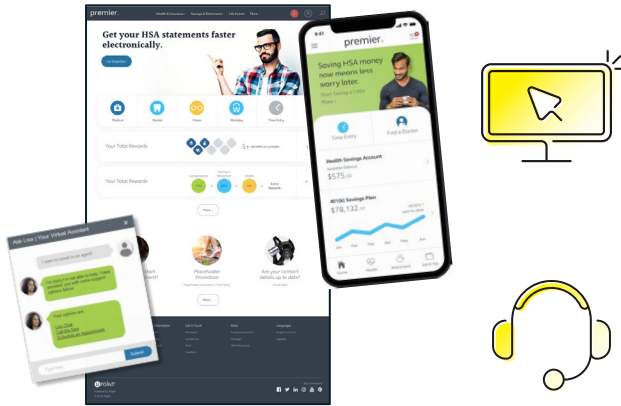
premier.

Health Resources Savings & Retirement Life Events More

Get your HSA statements faster electronically.

Go Paperless

Medical Dental Vision Wellness Time Entry

Your Total Rewards

5+

Your Total Rewards

More

Ask Lisa | Your Virtual Assistant

Submit

Placeholder Promotion

Are your contact details up to date?

More

premier.

Saving HSA money now means less worry later.

Time Entry

Find a Doctor

Health Savings Account

$575.00

401(k) Savings Plan

$78,132.00

Home